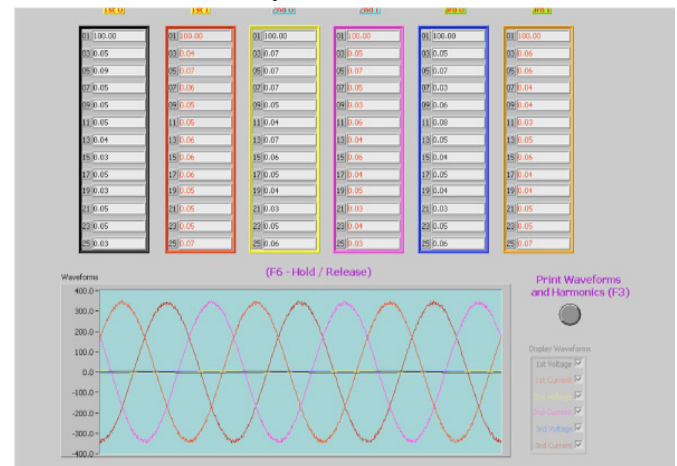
1st U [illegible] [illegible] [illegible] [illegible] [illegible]

| | |
|---|---|
| 01 | 100.00 |
| 03 | 0.05 |
| 05 | 0.09 |
| 07 | 0.05 |
| 09 | 0.05 |
| 11 | 0.05 |
| 13 | 0.04 |
| 15 | 0.03 |
| 17 | 0.05 |
| 19 | 0.03 |
| 21 | 0.05 |
| 23 | 0.05 |
| 25 | 0.03 |

| | |
|---|---|
| 01 | 100.00 |
| 03 | 0.04 |
| 05 | 0.07 |
| 07 | 0.06 |
| 09 | 0.05 |
| 11 | 0.05 |
| 13 | 0.05 |
| 15 | 0.06 |
| 17 | 0.06 |
| 19 | 0.05 |
| 21 | 0.05 |
| 23 | 0.05 |
| 25 | 0.07 |

| | |
|---|---|
| 01 | 100.00 |
| 03 | 0.07 |
| 05 | 0.07 |
| 07 | 0.07 |
| 09 | 0.05 |
| 11 | 0.04 |
| 13 | 0.07 |
| 15 | 0.06 |
| 17 | 0.05 |
| 19 | 0.04 |
| 21 | 0.03 |
| 23 | 0.05 |
| 25 | 0.06 |

| | |
|---|---|
| 01 | 100.00 |
| 03 | 0.05 |
| 05 | 0.07 |
| 07 | 0.05 |
| 09 | 0.03 |
| 11 | 0.06 |
| 13 | 0.04 |
| 15 | 0.06 |
| 17 | 0.04 |
| 19 | 0.05 |
| 21 | 0.03 |
| 23 | 0.04 |
| 25 | 0.03 |

| | |
|---|---|
| 01 | 100.00 |
| 03 | 0.05 |
| 05 | 0.07 |
| 07 | 0.03 |
| 09 | 0.06 |
| 11 | 0.08 |
| 13 | 0.05 |
| 15 | 0.04 |
| 17 | 0.05 |
| 19 | 0.04 |
| 21 | 0.03 |
| 23 | 0.05 |
| 25 | 0.06 |

| | |
|---|---|
| 01 | 100.00 |
| 03 | 0.06 |
| 05 | 0.06 |
| 07 | 0.04 |
| 09 | 0.04 |
| 11 | 0.03 |
| 13 | 0.05 |
| 15 | 0.06 |
| 17 | 0.04 |
| 19 | 0.04 |
| 21 | 0.05 |
| 23 | 0.05 |
| 25 | 0.07 |

Waveforms

(F6 - Hold / Release)

400.0
300.0
200.0
100.0
0.0
-100.0
-200.0
-300.0
-400.0

Print Waveforms and Harmonics (F3)

Display Waveforms
1st Voltage
1st Current
2nd Voltage
2nd Current
3rd Voltage
3rd Current